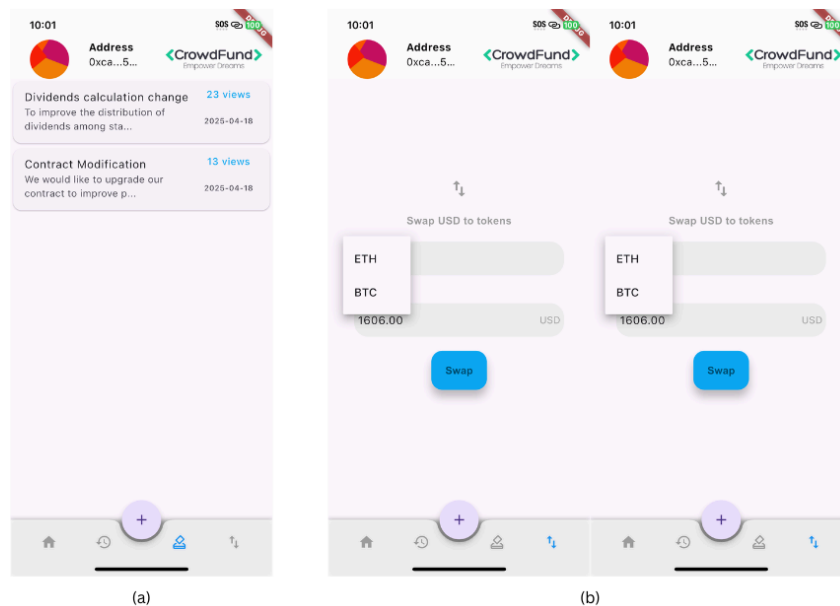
10:01
SOS 100
DEBUG

Address
0xca...5...

CrowdFund
Empower Dreams

Dividends calculation change
23 views
To improve the distribution of dividends among sta...
2025-04-18

Contract Modification
13 views
We would like to upgrade our contract to improve p...
2025-04-18

+

(a)

10:01
SOS 100
DEBUG

Address
0xca...5...

CrowdFund
Empower Dreams

Swap USD to tokens

ETH
BTC

1606.00
USD

Swap

+

10:01
SOS 100
DEBUG

Address
0xca...5...

CrowdFund
Empower Dreams

Swap USD to tokens

ETH
BTC

1606.00
USD

Swap

+

(b)